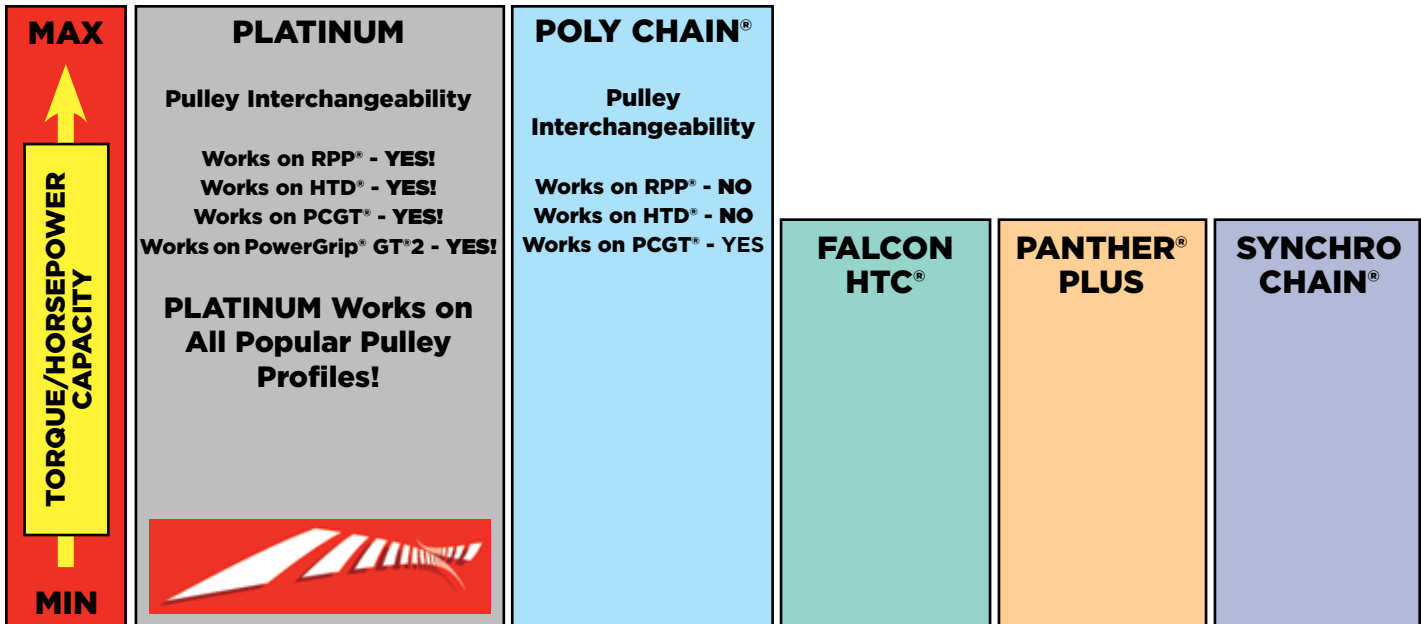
MAX

TORQUE/HORSEPOWER CAPACITY

MIN

PLATINUM

Pulley Interchangeability

Works on RPP® - YES!
Works on HTD® - YES!
Works on PCGT® - YES!
Works on PowerGrip® GT®2 - YES!

PLATINUM Works on All Popular Pulley Profiles!

POLY CHAIN®

Pulley Interchangeability

Works on RPP® - NO
Works on HTD® - NO
Works on PCGT® - YES

FALCON HTC®

PANTHER® PLUS

SYNCHRO CHAIN®